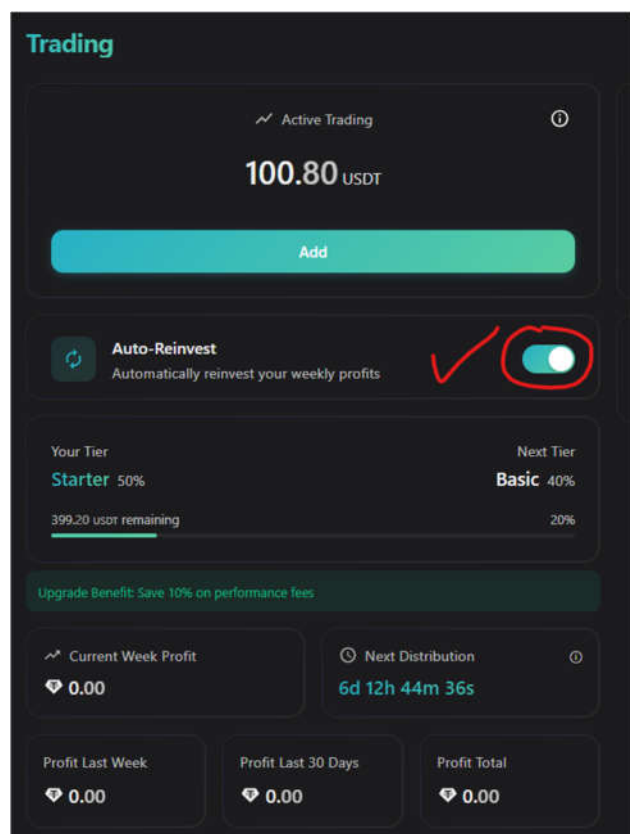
Trading

Active Trading

100.80 USDT

Add

Auto-Reinvest
Automatically reinvest your weekly profits

Your Tier
Starter 50%

Next Tier
Basic 40%

399.20 USDT remaining

20%

Upgrade Benefit: Save 10% on performance fees

Current Week Profit
0.00

Next Distribution
6d 12h 44m 36s

Profit Last Week
0.00

Profit Last 30 Days
0.00

Profit Total
0.00